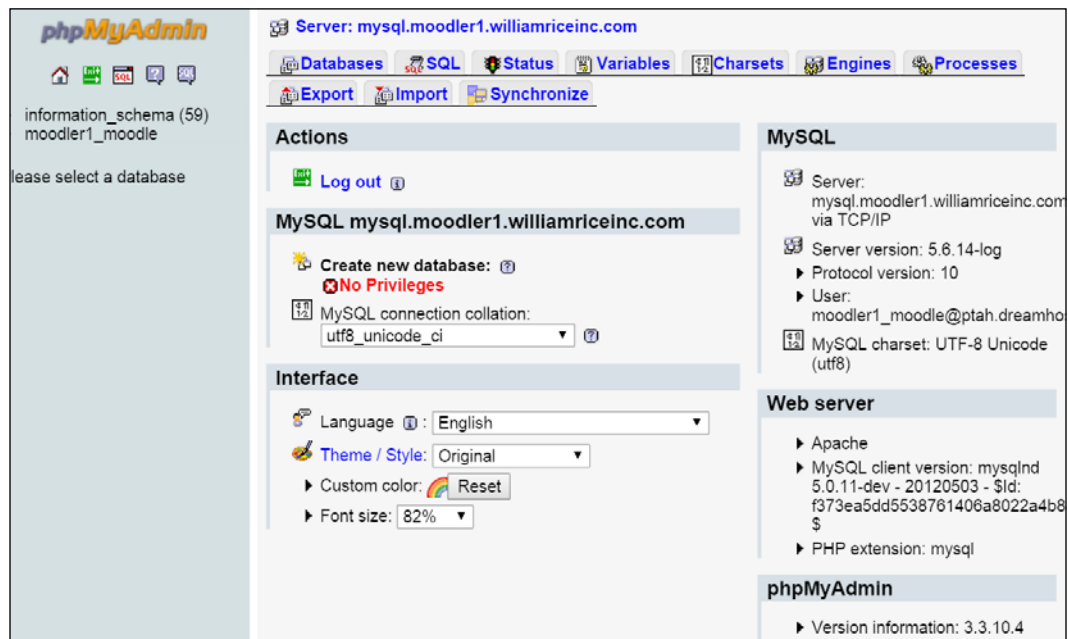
phpMyAdmin

information_schema (59)
moodler1_moodle

lease select a database

Server: mysql.moodler1.williamriceinc.com

Databases SQL Status Variables Charsets Engines Processes
Export Import Synchronize

Actions

Log out

MySQL mysql.moodler1.williamriceinc.com

Create new database:
No Privileges

MySQL connection collation:
utf8_unicode_ci

Interface

Language: English

Theme / Style: Original

Custom color: Reset

Font size: 82%

MySQL

Server: mysql.moodler1.williamriceinc.com via TCP/IP

Server version: 5.6.14-log

Protocol version: 10

User: moodler1_moodle@ptah.dreamho

MySQL charset: UTF-8 Unicode (utf8)

Web server

Apache

MySQL client version: mysqlnd 5.0.11-dev - 20120503 - $Id: f373ea5dd5538761406a8022a4b8 $

PHP extension: mysql

phpMyAdmin

Version information: 3.3.10.4